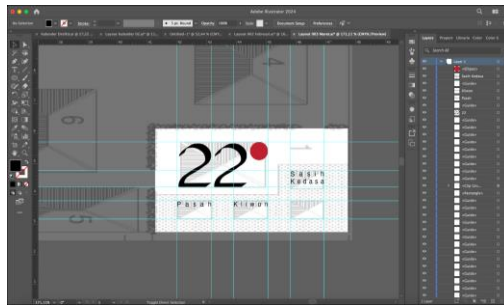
Adobe Illustrator 2024

No Selection

Stroke

Opacity

Document Setup

Preferences

22

Basin
Kadasa

Pasah

Kilmon

6

5

Layers

Layer 1

<Guides>

<Guides>

<Guides>

<Guides>

<Guides>

<Guides>

<Guides>

<Guides>

<Guides>

<Guides>

<Guides>

<Guides>

<Guides>

22

Toggle Direct Selection